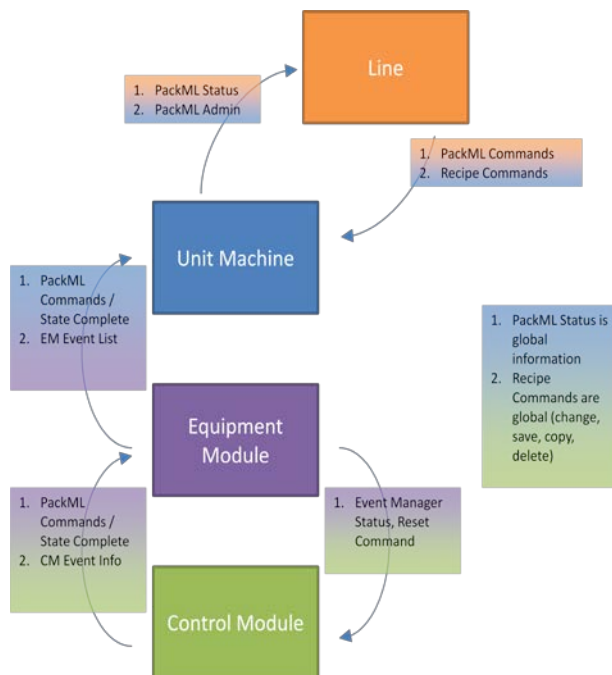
Line

1. PackML Status
2. PackML Admin

1. PackML Commands
2. Recipe Commands

Unit Machine

1. PackML Commands / State Complete
2. EM Event List

1. PackML Status is global information
2. Recipe Commands are global (change, save, copy, delete)

Equipment Module

1. PackML Commands / State Complete
2. CM Event Info

1. Event Manager Status, Reset Command

Control Module